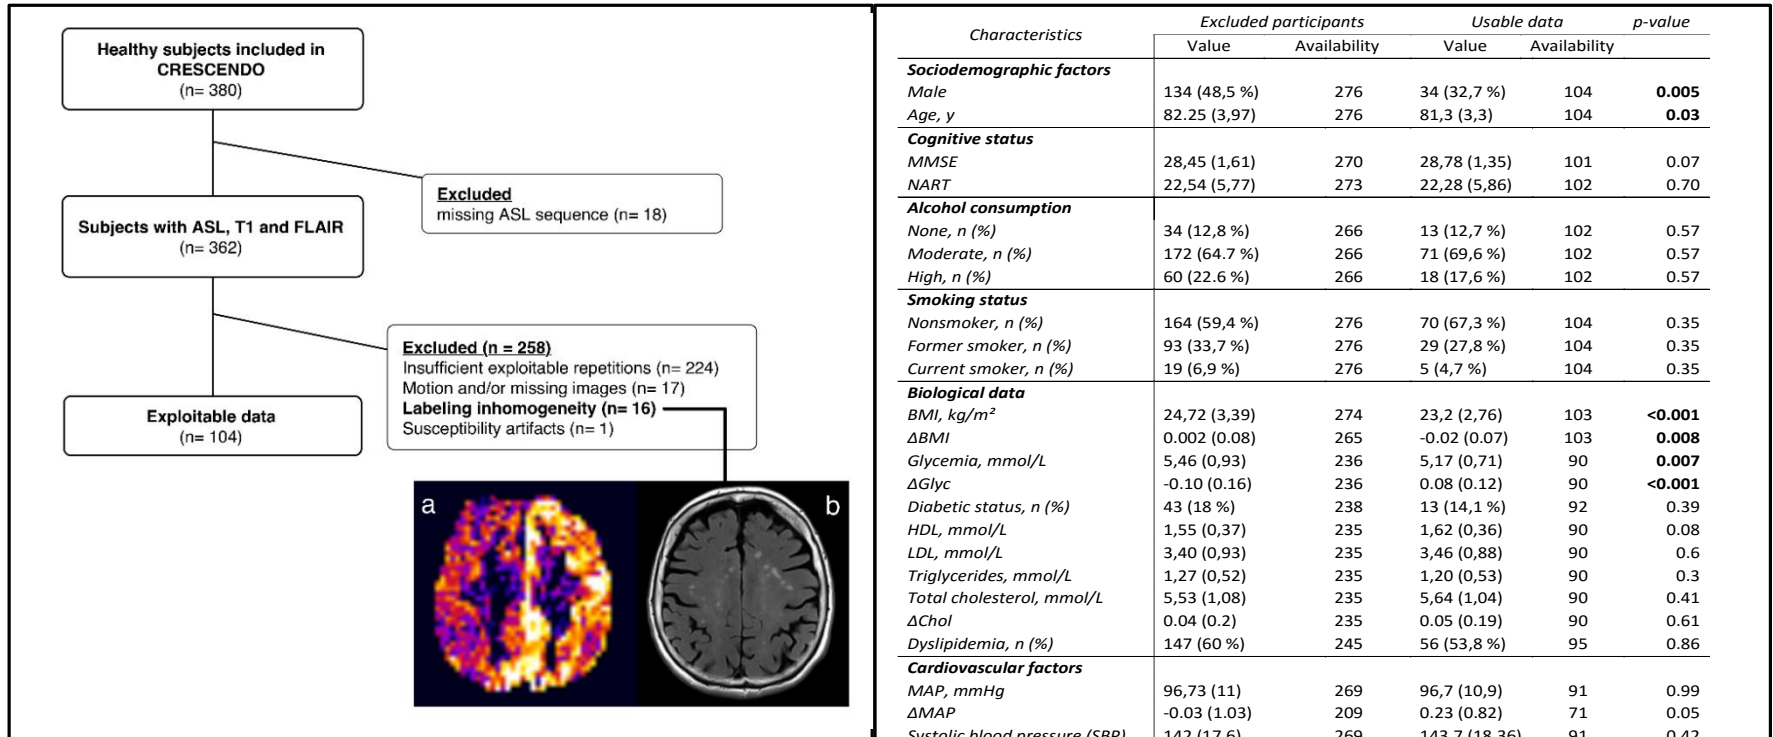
Healthy subjects included in CRESCENDO
(n= 380)

Excluded
missing ASL sequence (n= 18)

Subjects with ASL, T1 and FLAIR
(n= 362)

Excluded (n = 258)
Insufficient exploitable repetitions (n= 224)
Motion and/or missing images (n= 17)
Labeling inhomogeneity (n= 16)
Susceptibility artifacts (n= 1)

Exploitable data
(n= 104)

a

b

| Characteristics | Excluded participants Value | Excluded participants Availability | Usable data Value | Usable data Availability | p-value |
|---|---|---|---|---|---|
| **Sociodemographic factors** | | | | | |
| Male | 134 (48,5 %) | 276 | 34 (32,7 %) | 104 | **0.005** |
| Age, y | 82.25 (3,97) | 276 | 81,3 (3,3) | 104 | **0.03** |
| **Cognitive status** | | | | | |
| MMSE | 28,45 (1,61) | 270 | 28,78 (1,35) | 101 | 0.07 |
| NART | 22,54 (5,77) | 273 | 22,28 (5,86) | 102 | 0.70 |
| **Alcohol consumption** | | | | | |
| None, n (%) | 34 (12,8 %) | 266 | 13 (12,7 %) | 102 | 0.57 |
| Moderate, n (%) | 172 (64.7 %) | 266 | 71 (69,6 %) | 102 | 0.57 |
| High, n (%) | 60 (22.6 %) | 266 | 18 (17,6 %) | 102 | 0.57 |
| **Smoking status** | | | | | |
| Nonsmoker, n (%) | 164 (59,4 %) | 276 | 70 (67,3 %) | 104 | 0.35 |
| Former smoker, n (%) | 93 (33,7 %) | 276 | 29 (27,8 %) | 104 | 0.35 |
| Current smoker, n (%) | 19 (6,9 %) | 276 | 5 (4,7 %) | 104 | 0.35 |
| **Biological data** | | | | | |
| BMI, kg/m² | 24,72 (3,39) | 274 | 23,2 (2,76) | 103 | **<0.001** |
| ΔBMI | 0.002 (0.08) | 265 | -0.02 (0.07) | 103 | **0.008** |
| Glycemia, mmol/L | 5,46 (0,93) | 236 | 5,17 (0,71) | 90 | **0.007** |
| ΔGlyc | -0.10 (0.16) | 236 | 0.08 (0.12) | 90 | **<0.001** |
| Diabetic status, n (%) | 43 (18 %) | 238 | 13 (14,1 %) | 92 | 0.39 |
| HDL, mmol/L | 1,55 (0,37) | 235 | 1,62 (0,36) | 90 | 0.08 |
| LDL, mmol/L | 3,40 (0,93) | 235 | 3,46 (0,88) | 90 | 0.6 |
| Triglycerides, mmol/L | 1,27 (0,52) | 235 | 1,20 (0,53) | 90 | 0.3 |
| Total cholesterol, mmol/L | 5,53 (1,08) | 235 | 5,64 (1,04) | 90 | 0.41 |
| ΔChol | 0.04 (0.2) | 235 | 0.05 (0.19) | 90 | 0.61 |
| Dyslipidemia, n (%) | 147 (60 %) | 245 | 56 (53,8 %) | 95 | 0.86 |
| **Cardiovascular factors** | | | | | |
| MAP, mmHg | 96,73 (11) | 269 | 96,7 (10,9) | 91 | 0.99 |
| ΔMAP | -0.03 (1.03) | 209 | 0.23 (0.82) | 71 | 0.05 |
| Systolic blood pressure (SBP) | 142 (17,6) | 269 | 143,7 (18,36) | 91 | 0.42 |